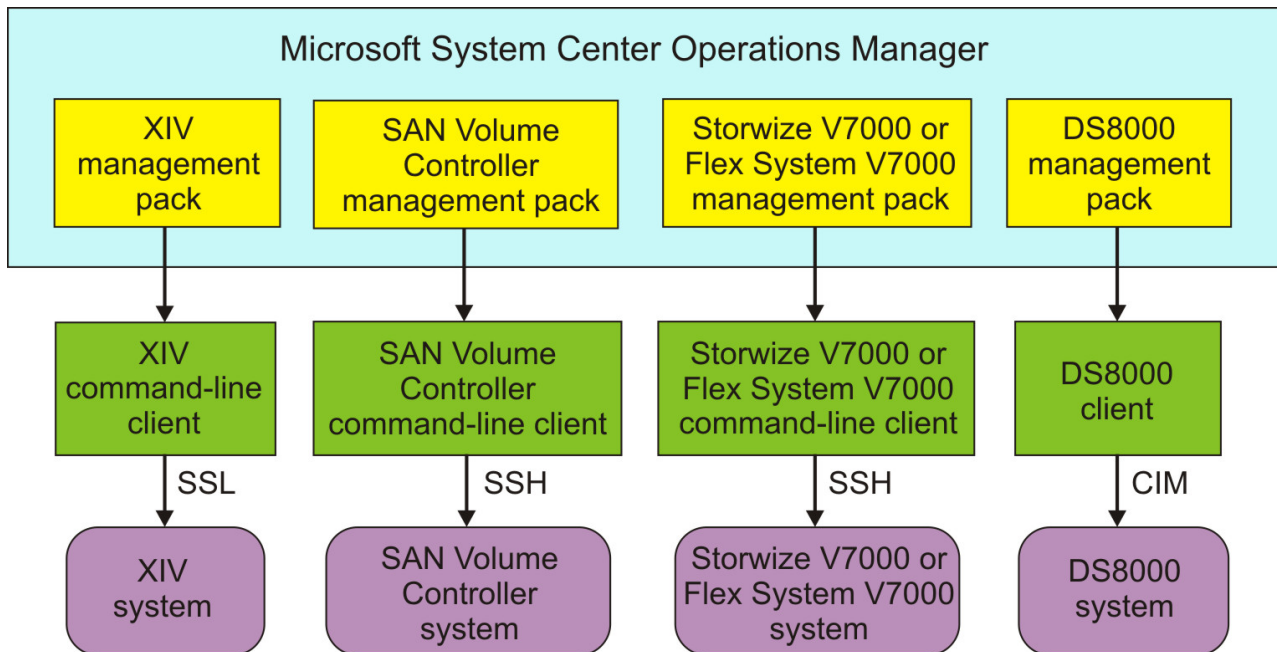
Microsoft System Center Operations Manager

XIV management pack

SAN Volume Controller management pack

Storwize V7000 or Flex System V7000 management pack

DS8000 management pack

XIV command-line client

SAN Volume Controller command-line client

Storwize V7000 or Flex System V7000 command-line client

DS8000 client

SSL

SSH

SSH

CIM

XIV system

SAN Volume Controller system

Storwize V7000 or Flex System V7000 system

DS8000 system